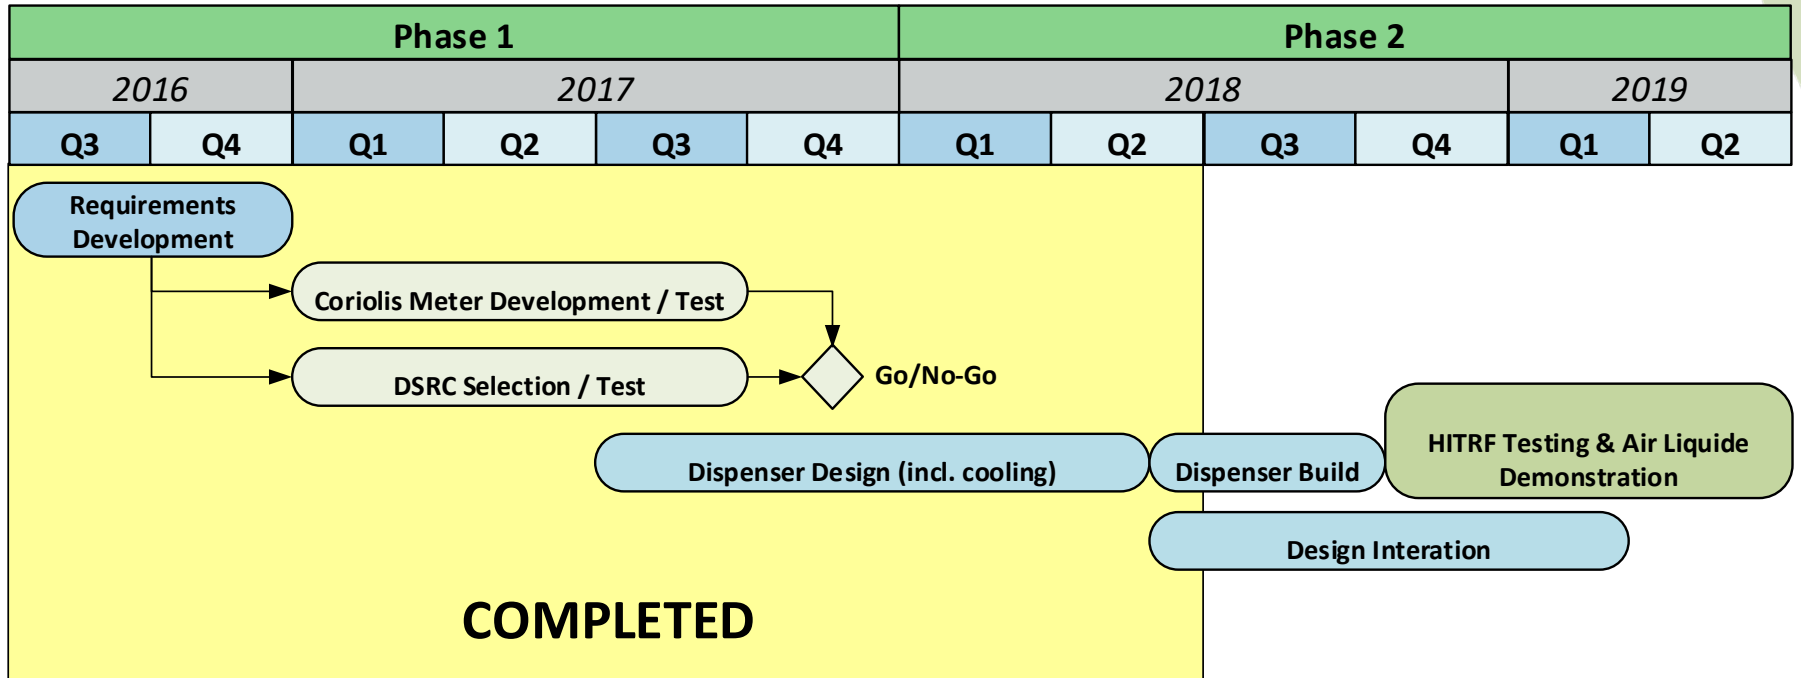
| Phase 1 | | | | | | Phase 2 | | | | | |
|---|---|---|---|---|---|---|---|---|---|---|---|
| 2016 | | 2017 | | | | 2018 | | | | 2019 | |
| Q3 | Q4 | Q1 | Q2 | Q3 | Q4 | Q1 | Q2 | Q3 | Q4 | Q1 | Q2 |

Requirements Development

Coriolis Meter Development / Test

DSRC Selection / Test

Go/No-Go

Dispenser Design (incl. cooling)

Dispenser Build

HITRF Testing & Air Liquide Demonstration

Design Interation

COMPLETED